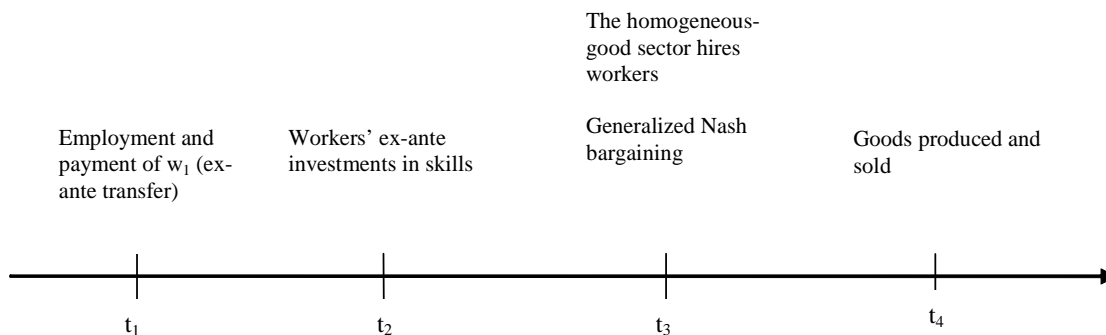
The homogeneous-good sector hires workers

Employment and payment of $w_1$ (ex-ante transfer)

Workers' ex-ante investments in skills

Generalized Nash bargaining

Goods produced and sold

$t_1$

$t_2$

$t_3$

$t_4$